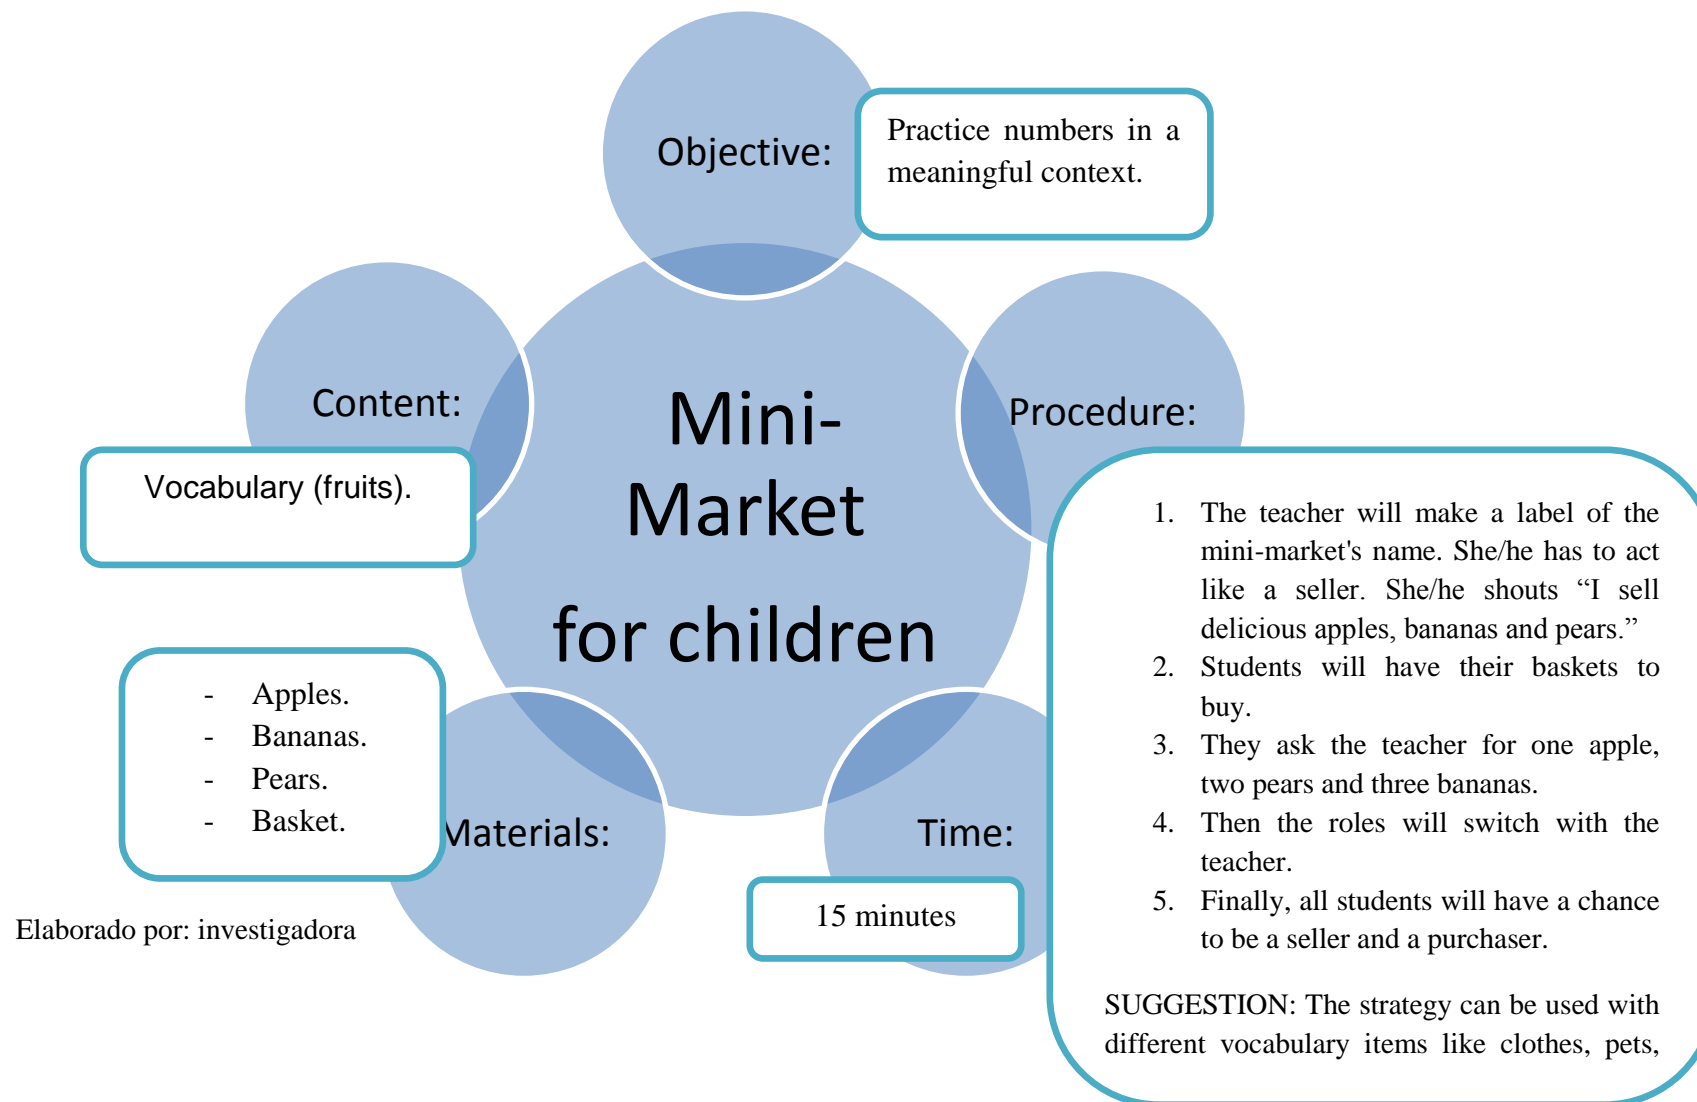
Objective:

Practice numbers in a meaningful context.

Content:

Vocabulary (fruits).

Mini-Market for children

Procedure:

1. The teacher will make a label of the mini-market's name. She/he has to act like a seller. She/he shouts "I sell delicious apples, bananas and pears."
2. Students will have their baskets to buy.
3. They ask the teacher for one apple, two pears and three bananas.
4. Then the roles will switch with the teacher.
5. Finally, all students will have a chance to be a seller and a purchaser.

SUGGESTION: The strategy can be used with different vocabulary items like clothes, pets,

- Apples.
- Bananas.
- Pears.
- Basket.

Materials:

Time:

15 minutes

Elaborado por: investigadora